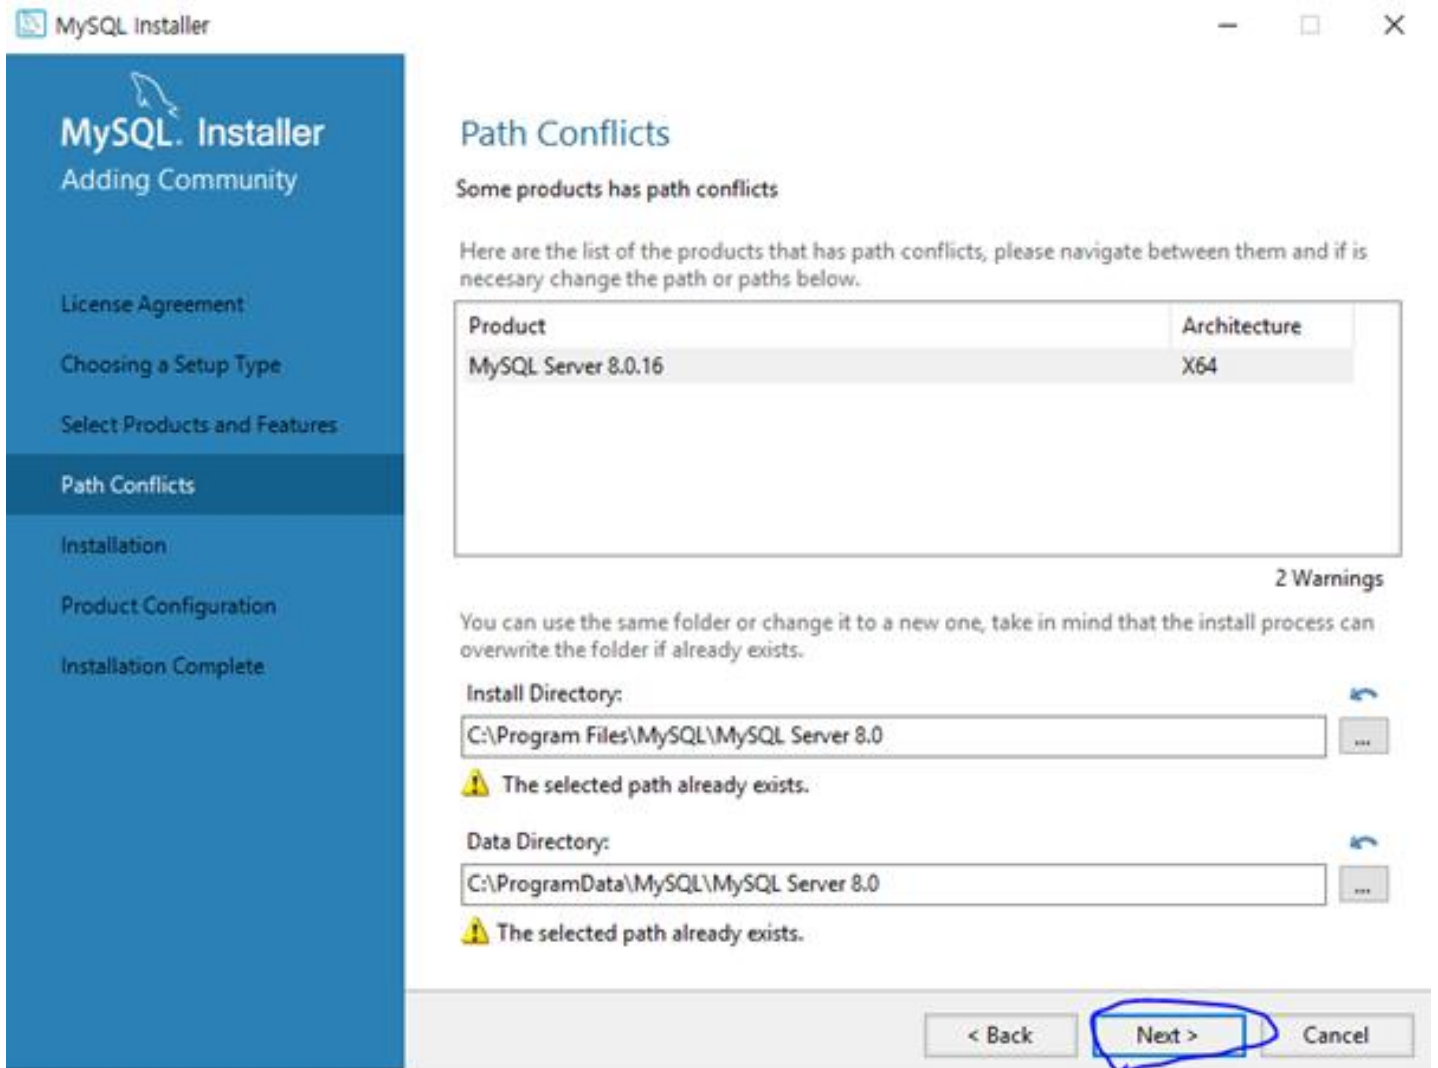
MySQL Installer

MySQL. Installer
Adding Community

License Agreement

Choosing a Setup Type

Select Products and Features

Path Conflicts

Installation

Product Configuration

Installation Complete

Path Conflicts

Some products has path conflicts

Here are the list of the products that has path conflicts, please navigate between them and if is necesary change the path or paths below.

| Product | Architecture |
|---|---|
| MySQL Server 8.0.16 | X64 |

2 Warnings

You can use the same folder or change it to a new one, take in mind that the install process can overwrite the folder if already exists.

Install Directory:

C:\Program Files\MySQL\MySQL Server 8.0

...

The selected path already exists.

Data Directory:

C:\ProgramData\MySQL\MySQL Server 8.0

...

The selected path already exists.

< Back

Next >

Cancel